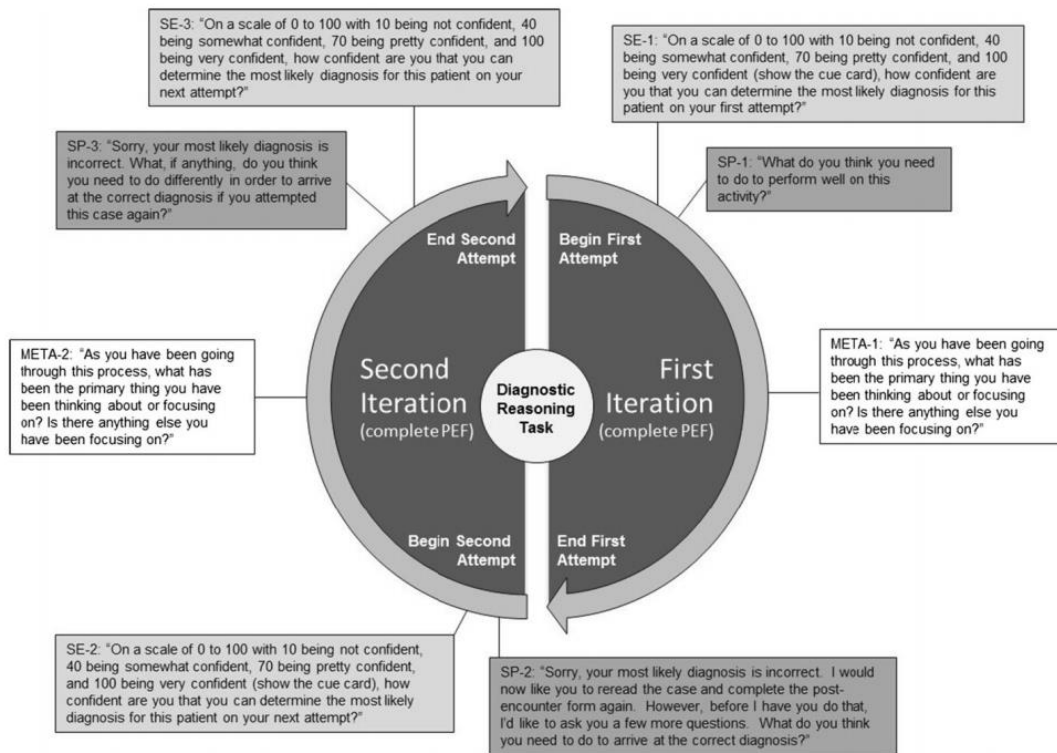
SE-3: "On a scale of 0 to 100 with 10 being not confident, 40 being somewhat confident, 70 being pretty confident, and 100 being very confident, how confident are you that you can determine the most likely diagnosis for this patient on your next attempt?"

SE-1: "On a scale of 0 to 100 with 10 being not confident, 40 being somewhat confident, 70 being pretty confident, and 100 being very confident (show the cue card), how confident are you that you can determine the most likely diagnosis for this patient on your first attempt?"

SP-3: "Sorry, your most likely diagnosis is incorrect. What, if anything, do you think you need to do differently in order to arrive at the correct diagnosis if you attempted this case again?"

SP-1: "What do you think you need to do to perform well on this activity?"

End Second Attempt

Begin First Attempt

META-2: "As you have been going through this process, what has been the primary thing you have been thinking about or focusing on? Is there anything else you have been focusing on?"

Second Iteration (complete PEF)

Diagnostic Reasoning Task

First Iteration (complete PEF)

META-1: "As you have been going through this process, what has been the primary thing you have been thinking about or focusing on? Is there anything else you have been focusing on?"

Begin Second Attempt

End First Attempt

SE-2: "On a scale of 0 to 100 with 10 being not confident, 40 being somewhat confident, 70 being pretty confident, and 100 being very confident (show the cue card), how confident are you that you can determine the most likely diagnosis for this patient on your next attempt?"

SP-2: "Sorry, your most likely diagnosis is incorrect. I would now like you to reread the case and complete the post-encounter form again. However, before I have you do that, I'd like to ask you a few more questions. What do you think you need to do to arrive at the correct diagnosis?"